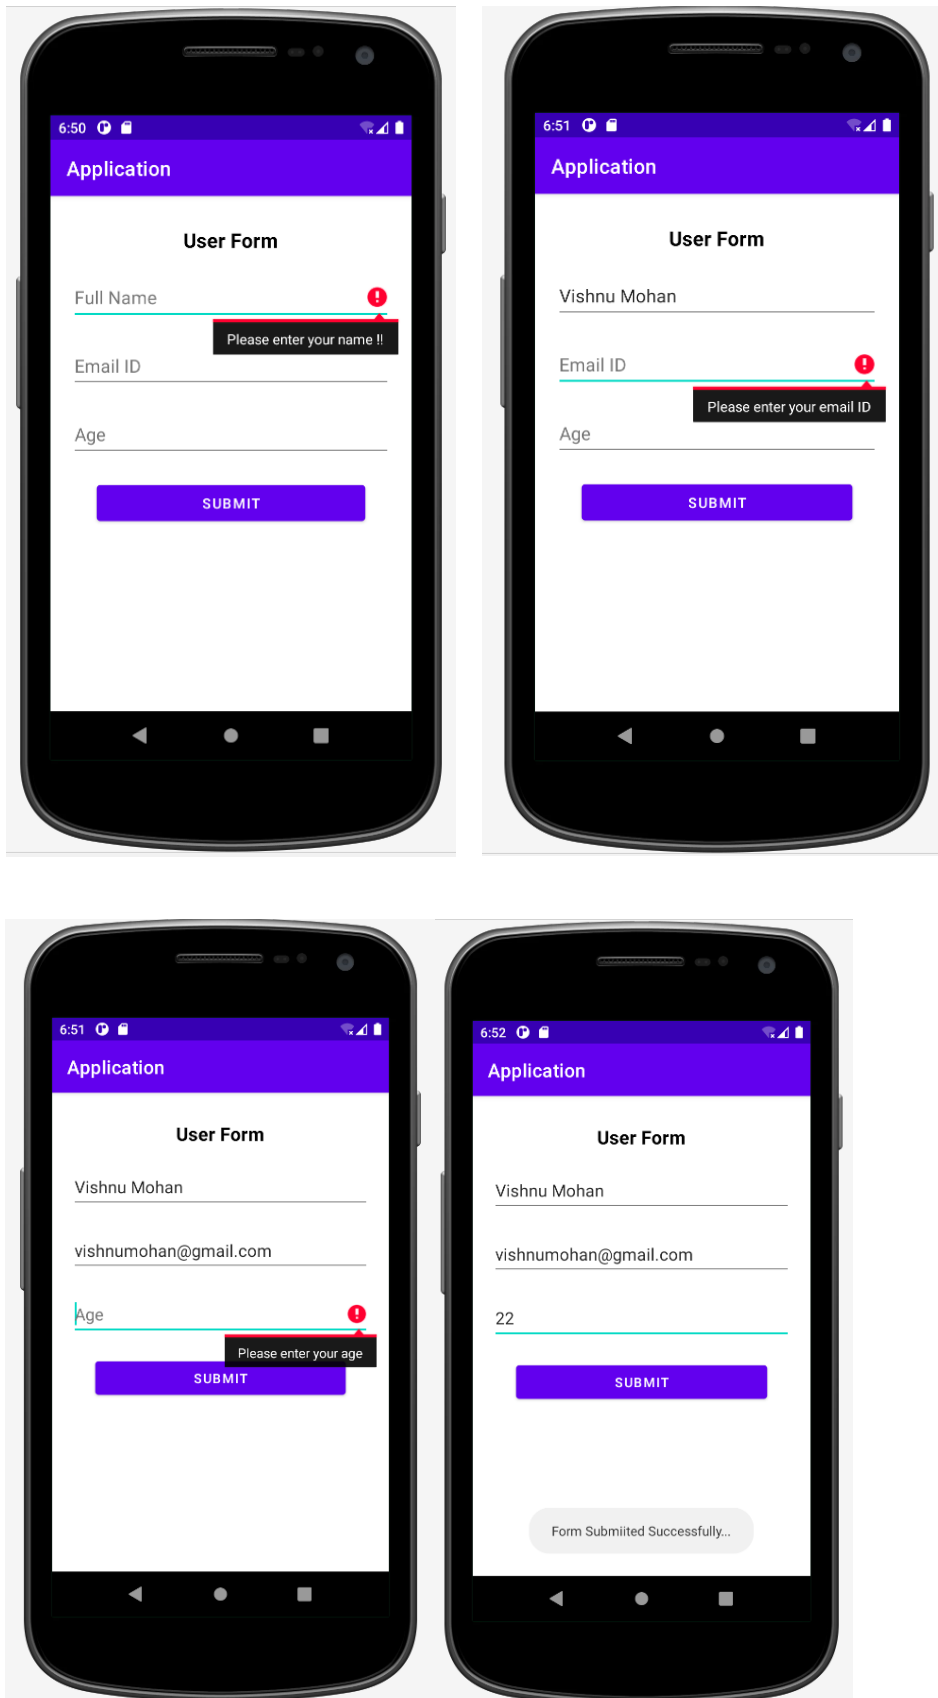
6:50

Application

User Form

Full Name

Please enter your name !!

Email ID

Age

SUBMIT

6:51

Application

User Form

Vishnu Mohan

Email ID

Please enter your email ID

Age

SUBMIT

6:51

Application

User Form

Vishnu Mohan

vishnumohan@gmail.com

Age

Please enter your age

SUBMIT

6:52

Application

User Form

Vishnu Mohan

vishnumohan@gmail.com

22

SUBMIT

Form Submiited Successfully...